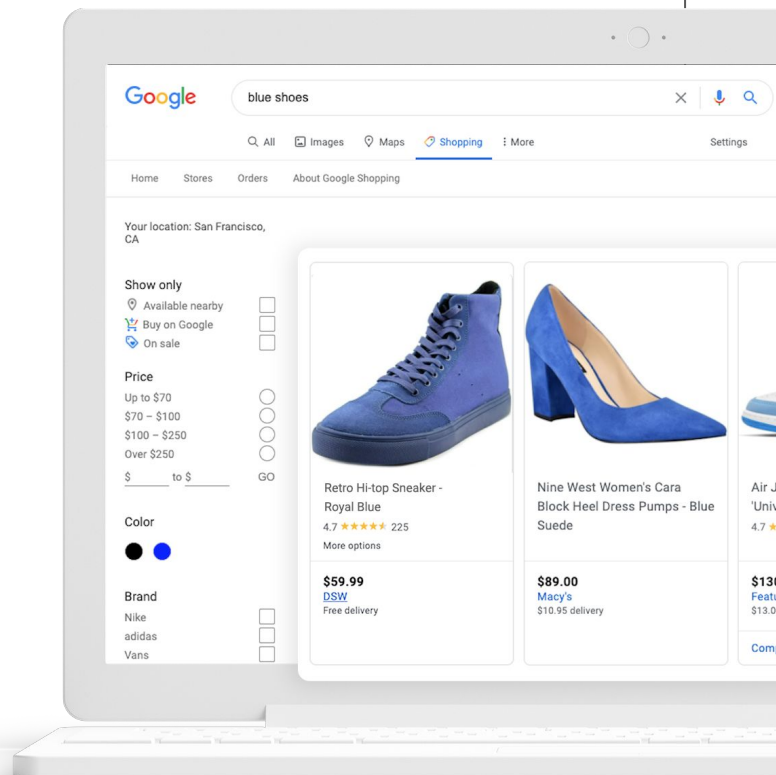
Google

blue shoes

All Images Maps Shopping More Settings

Home Stores Orders About Google Shopping

Your location: San Francisco, CA

Show only
Available nearby
Buy on Google
On sale

Price
Up to $70
$70 – $100
$100 – $250
Over $250
$ to $ GO

Color

Brand
Nike
adidas
Vans

Retro Hi-top Sneaker - Royal Blue
4.7 ★★★★★ 225
More options
$59.99
DSW
Free delivery

Nine West Women's Cara Block Heel Dress Pumps - Blue Suede
$89.00
Macy's
$10.95 delivery

Air J
'Univ
4.7
$13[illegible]
Featu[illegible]
$13.0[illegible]
Comp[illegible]